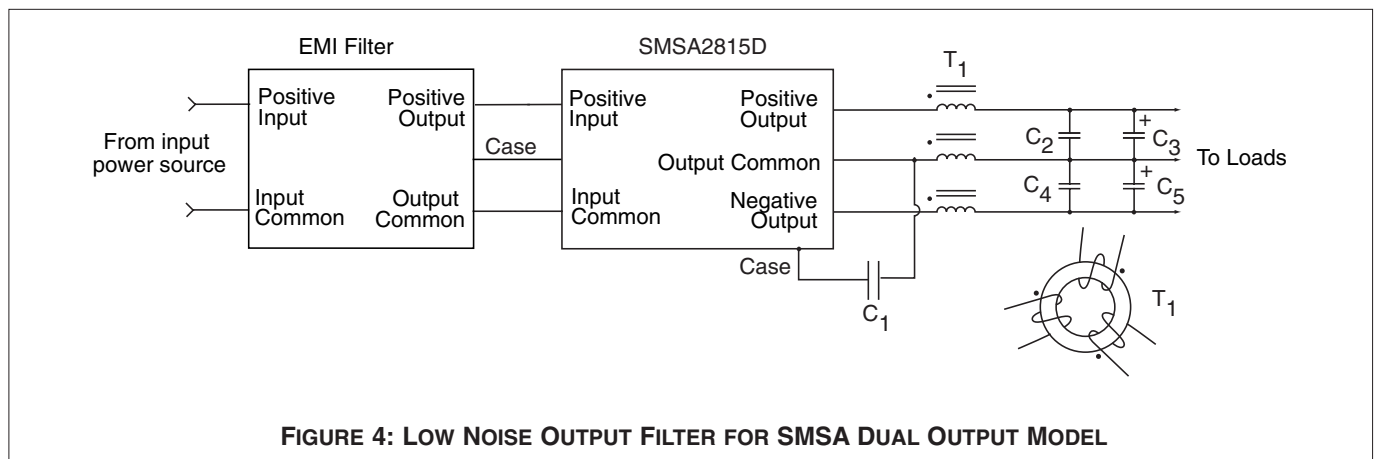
EMI Filter

Positive Input

Positive Output

From input power source

Input Common

Output Common

Case

SMSA2815D

Positive Input

Positive Output

Output Common

Input Common

Negative Output

Case

$T_1$

$C_2$

$C_3$

$C_4$

$C_5$

+

+

To Loads

$C_1$

$T_1$

FIGURE 4: LOW NOISE OUTPUT FILTER FOR SMSA DUAL OUTPUT MODEL